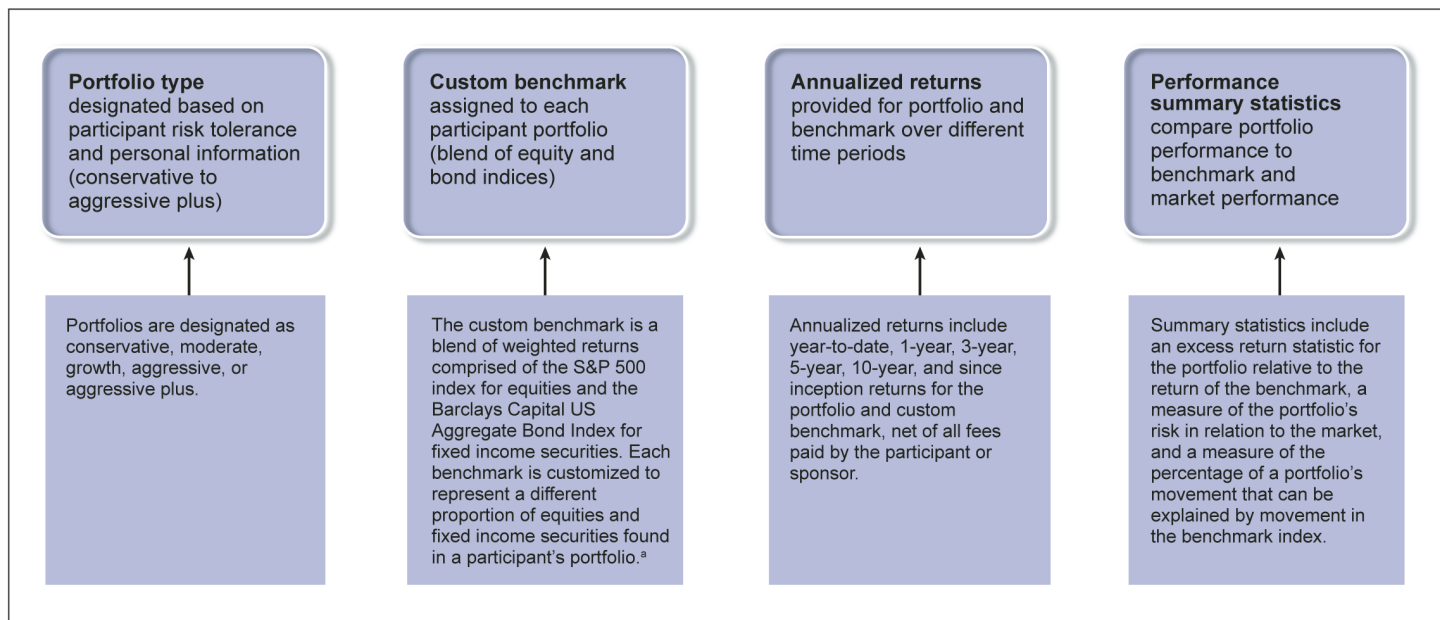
**Portfolio type** designated based on participant risk tolerance and personal information (conservative to aggressive plus)

Portfolios are designated as conservative, moderate, growth, aggressive, or aggressive plus.

**Custom benchmark** assigned to each participant portfolio (blend of equity and bond indices)

The custom benchmark is a blend of weighted returns comprised of the S&P 500 index for equities and the Barclays Capital US Aggregate Bond Index for fixed income securities. Each benchmark is customized to represent a different proportion of equities and fixed income securities found in a participant's portfolio.$^{a}$

**Annualized returns** provided for portfolio and benchmark over different time periods

Annualized returns include year-to-date, 1-year, 3-year, 5-year, 10-year, and since inception returns for the portfolio and custom benchmark, net of all fees paid by the participant or sponsor.

**Performance summary statistics** compare portfolio performance to benchmark and market performance

Summary statistics include an excess return statistic for the portfolio relative to the return of the benchmark, a measure of the portfolio's risk in relation to the market, and a measure of the percentage of a portfolio's movement that can be explained by movement in the benchmark index.